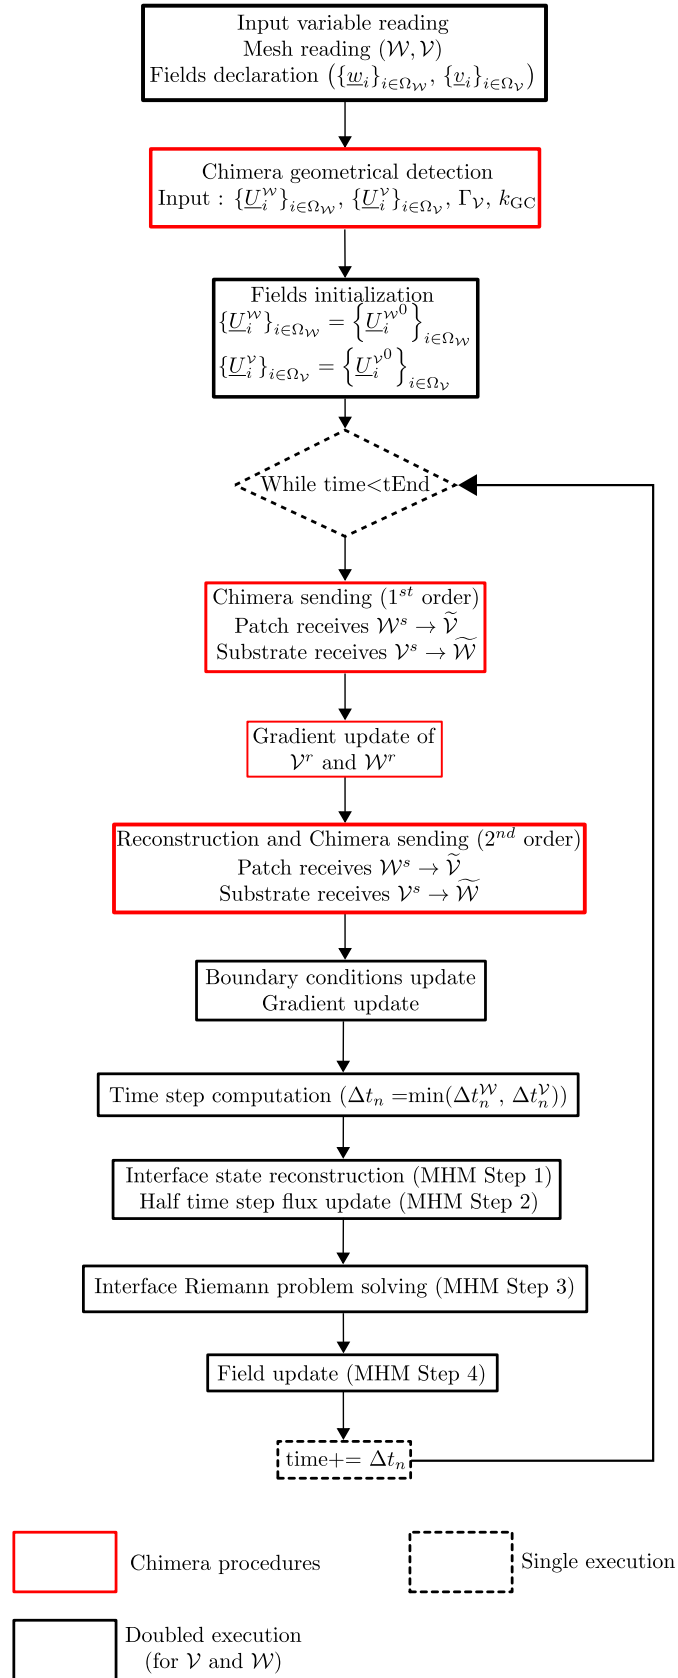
Input variable reading
Mesh reading $(\mathcal{W}, \mathcal{V})$
Fields declaration $(\{\underline{w}_i\}_{i\in\Omega_\mathcal{W}}, \{\underline{v}_i\}_{i\in\Omega_\mathcal{V}})$

Chimera geometrical detection
Input : $\{\underline{U}_i^\mathcal{W}\}_{i\in\Omega_\mathcal{W}}, \{\underline{U}_i^\mathcal{V}\}_{i\in\Omega_\mathcal{V}}, \Gamma_\mathcal{V}, k_{\mathrm{GC}}$

Fields initialization
$\{\underline{U}_i^\mathcal{W}\}_{i\in\Omega_\mathcal{W}} = \left\{\underline{U}_i^{\mathcal{W}^0}\right\}_{i\in\Omega_\mathcal{W}}$
$\{\underline{U}_i^\mathcal{V}\}_{i\in\Omega_\mathcal{V}} = \left\{\underline{U}_i^{\mathcal{V}^0}\right\}_{i\in\Omega_\mathcal{V}}$

While time<tEnd

Chimera sending ($1^{st}$ order)
Patch receives $\mathcal{W}^s \to \widetilde{\mathcal{V}}$
Substrate receives $\mathcal{V}^s \to \widetilde{\mathcal{W}}$

Gradient update of
$\mathcal{V}^r$ and $\mathcal{W}^r$

Reconstruction and Chimera sending ($2^{nd}$ order)
Patch receives $\mathcal{W}^s \to \widetilde{\mathcal{V}}$
Substrate receives $\mathcal{V}^s \to \widetilde{\mathcal{W}}$

Boundary conditions update
Gradient update

Time step computation ($\Delta t_n$ =min($\Delta t_n^\mathcal{W}$, $\Delta t_n^\mathcal{V}$))

Interface state reconstruction (MHM Step 1)
Half time step flux update (MHM Step 2)

Interface Riemann problem solving (MHM Step 3)

Field update (MHM Step 4)

time+= $\Delta t_n$

Chimera procedures

Single execution

Doubled execution
(for $\mathcal{V}$ and $\mathcal{W}$)